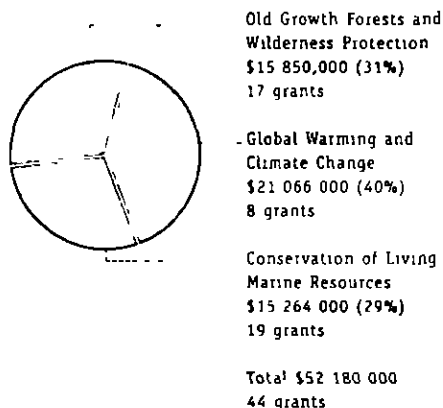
Old Growth Forests and Wilderness Protection
\$15 850,000 (31%)
17 grants

Global Warming and Climate Change
\$21 066 000 (40%)
8 grants

Conservation of Living Marine Resources
\$15 264 000 (29%)
19 grants

Total \$52 180 000
44 grants